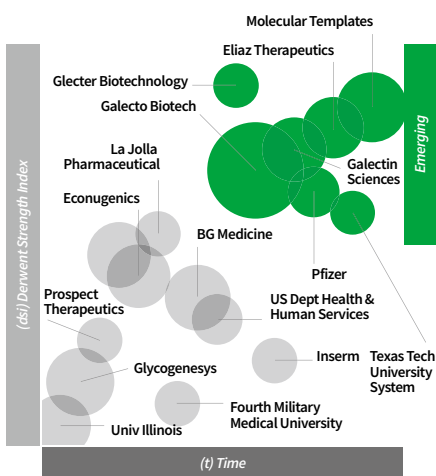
Molecular Templates

Eliaz Therapeutics

Glecter Biotechnology

Galecto Biotech

Emerging

(dsi) Derwent Strength Index

La Jolla Pharmaceutical

Galectin Sciences

Econugenics

BG Medicine

Pfizer

Prospect Therapeutics

US Dept Health & Human Services

Inserm

Texas Tech University System

Glycogenesys

Fourth Military Medical University

Univ Illinois

(t) Time